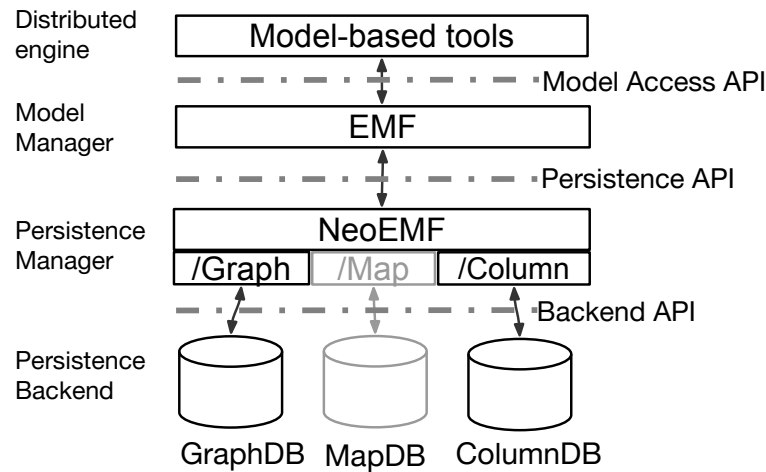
Distributed engine

Model-based tools

Model Access API

Model Manager

EMF

Persistence API

Persistence Manager

NeoEMF

/Graph /Map /Column

Backend API

Persistence Backend

GraphDB MapDB ColumnDB